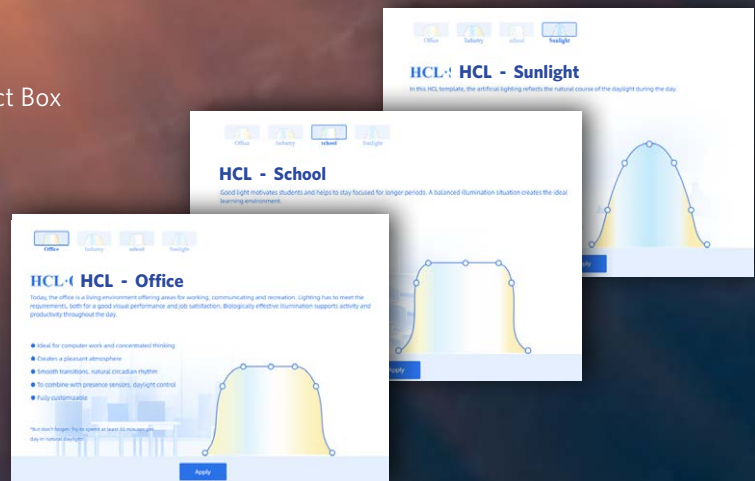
ct Box

Office Industry school Sunlight

HCL-( HCL - Sunlight

In this HCL template, the artificial lighting reflects the natural course of the daylight during the day.

Apply

Office Industry school Sunlight

HCL - School

Good light motivates students and helps to stay focused for longer periods. A balanced illumination situation creates the ideal learning environment.

Apply

Office Industry school Sunlight

HCL-( HCL - Office

Today, the office is a living environment offering areas for working, communicating and recreation. Lighting has to meet the requirements, both for a good visual performance and job satisfaction. Biologically effective illumination supports activity and productivity throughout the day.

Ideal for computer work and concentrated thinking
Creates a pleasant atmosphere
Smooth transitions, natural circadian rhythm
To combine with presence sensors, daylight control
Fully customizable

*But don't forget: Try to spend at least 30 minutes per day in natural daylight.

Apply